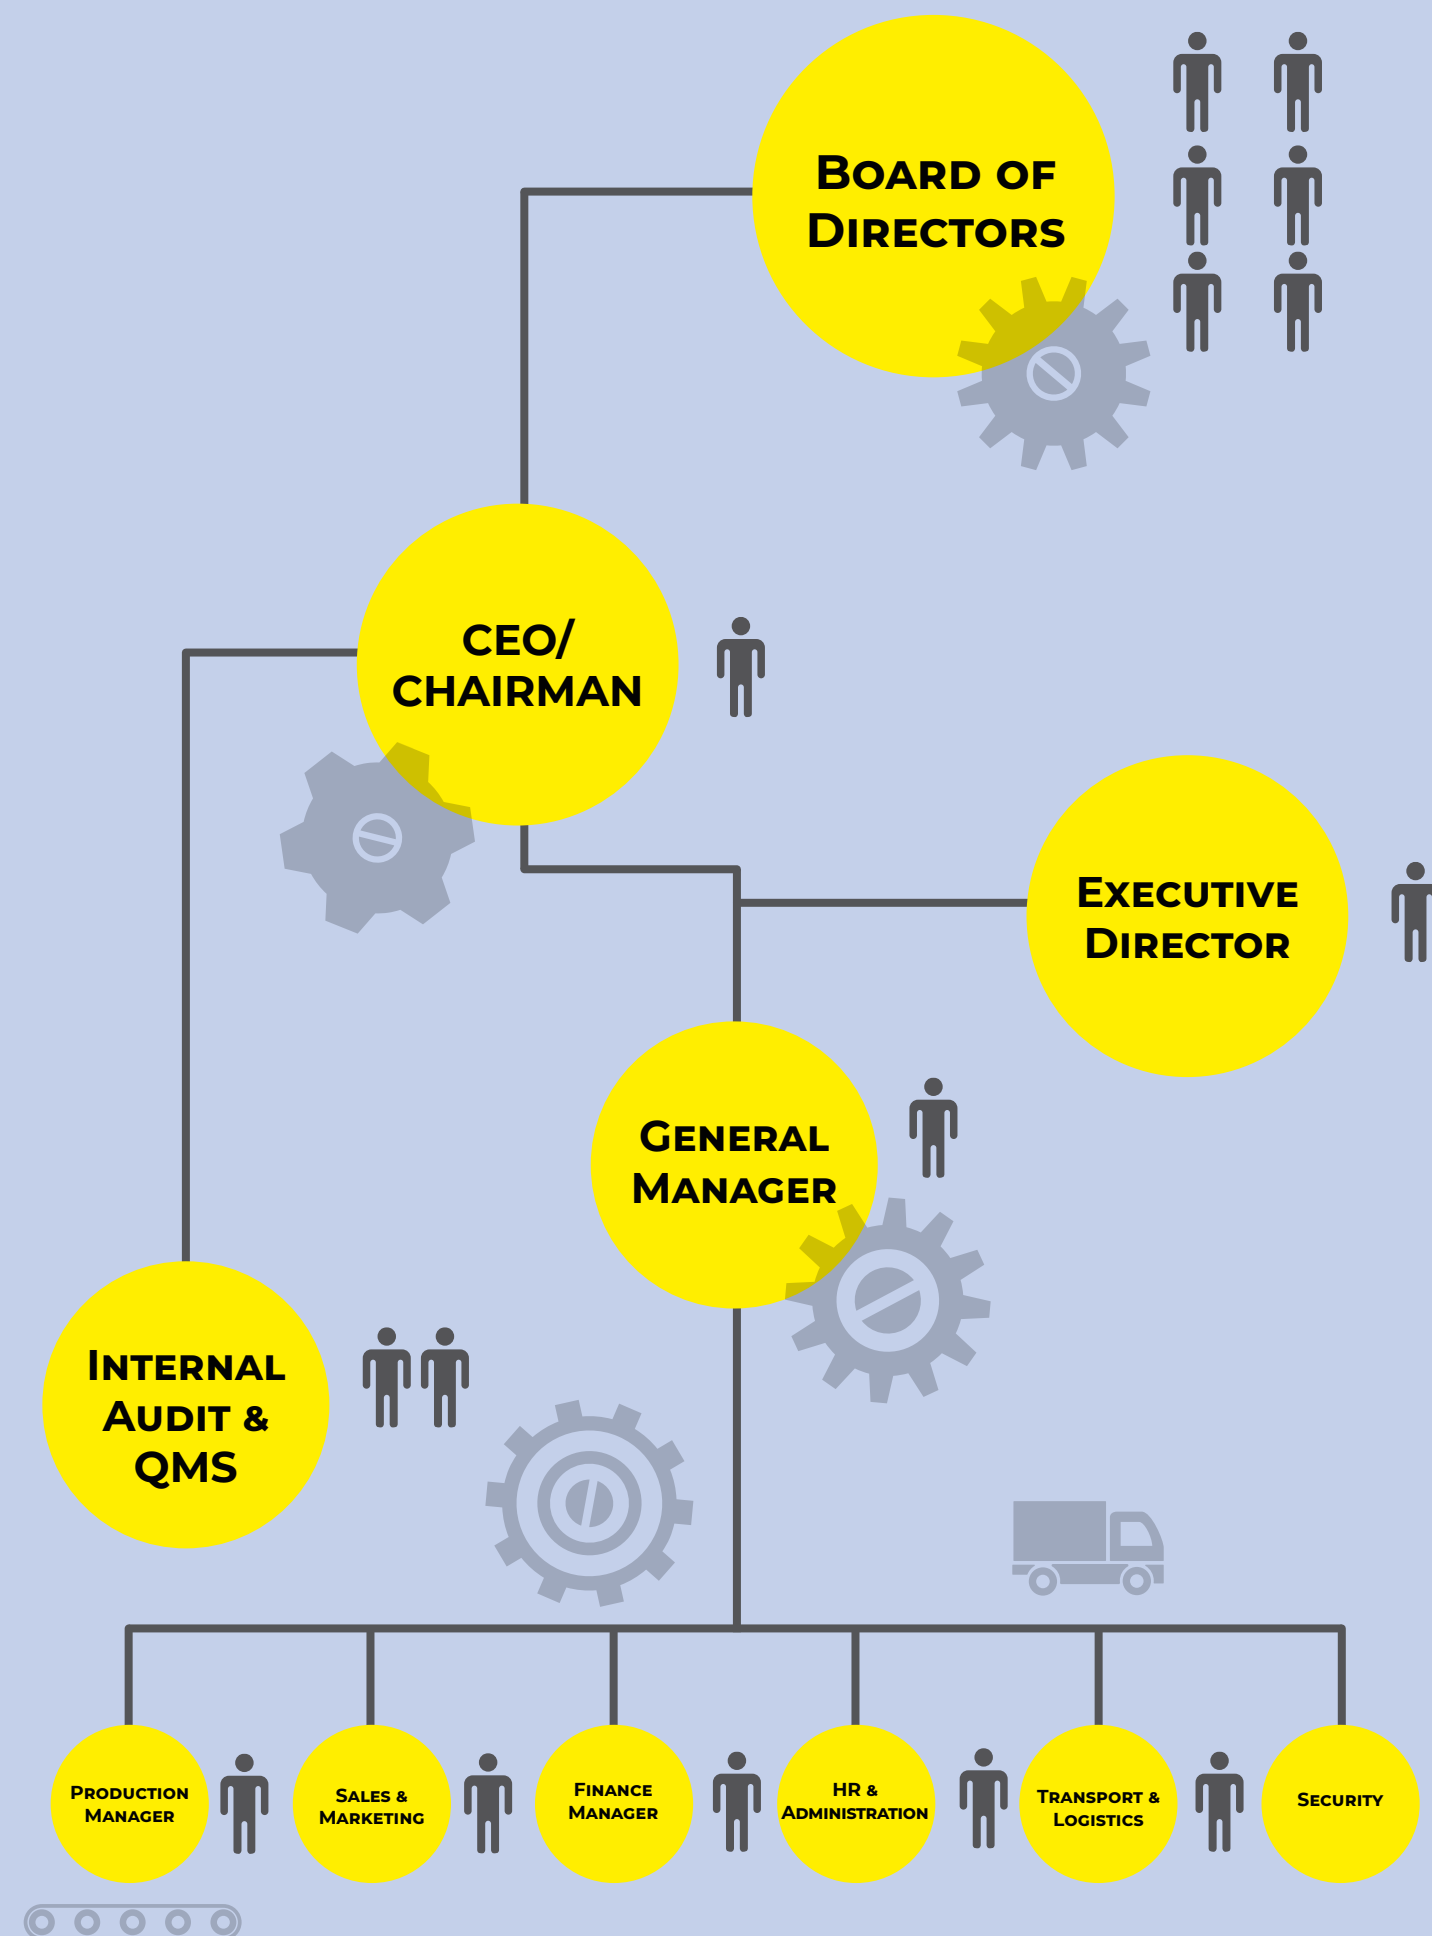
Board of Directors

CEO/ CHAIRMAN

Executive Director

General Manager

Internal Audit & QMS

Production Manager

Sales & Marketing

Finance Manager

HR & Administration

Transport & Logistics

Security